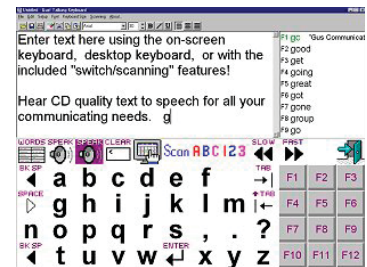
Untitled - Gus! Talking Keyboard
File Edit Setup Font Keyboard Edge Scanning About

Enter text here using the on-screen keyboard, desktop keyboard, or with the included "switch/scanning" features!

Hear CD quality text to speech for all your communicating needs. g

F1 go "Gus Communicat
F2 good
F3 get
F4 going
F5 great
F6 got
F7 gone
F8 group
F9 go

WORDS SPEAK SPEAK CLEAR Scan ABC 123 SLOW FAST

BK SP a b c d e f TAB
SPACE g h i j k l m TAB
n o p q r s . ?
BK SP t u v w ENTER x y z

F1 F2 F3
F4 F5 F6
F7 F8 F9
F10 F11 F12